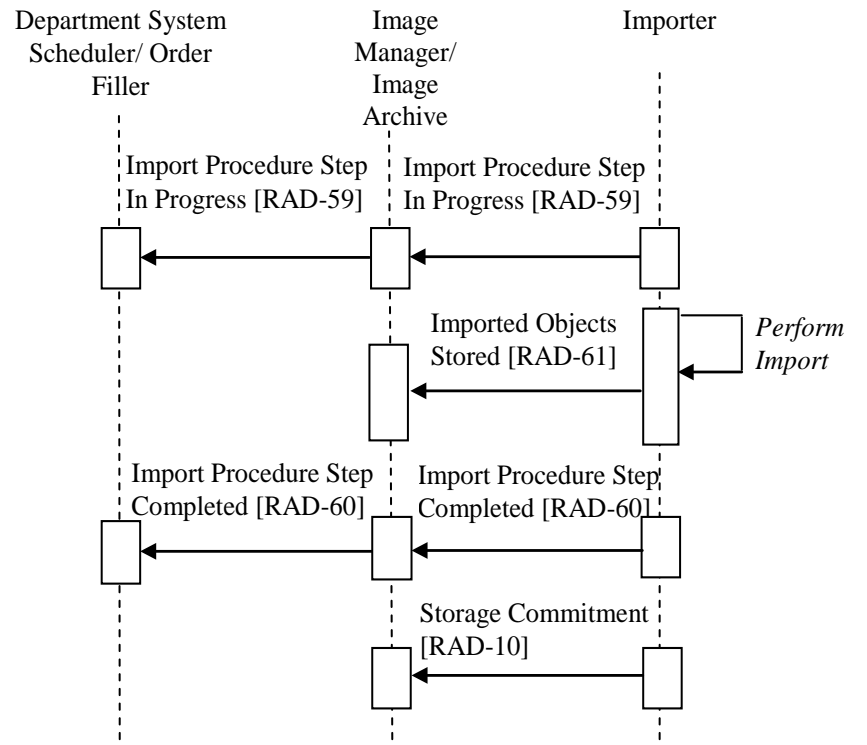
Department System Scheduler/ Order Filler

Image Manager/ Image Archive

Importer

Import Procedure Step In Progress [RAD-59]

Import Procedure Step In Progress [RAD-59]

Imported Objects Stored [RAD-61]

*Perform Import*

Import Procedure Step Completed [RAD-60]

Import Procedure Step Completed [RAD-60]

Storage Commitment [RAD-10]